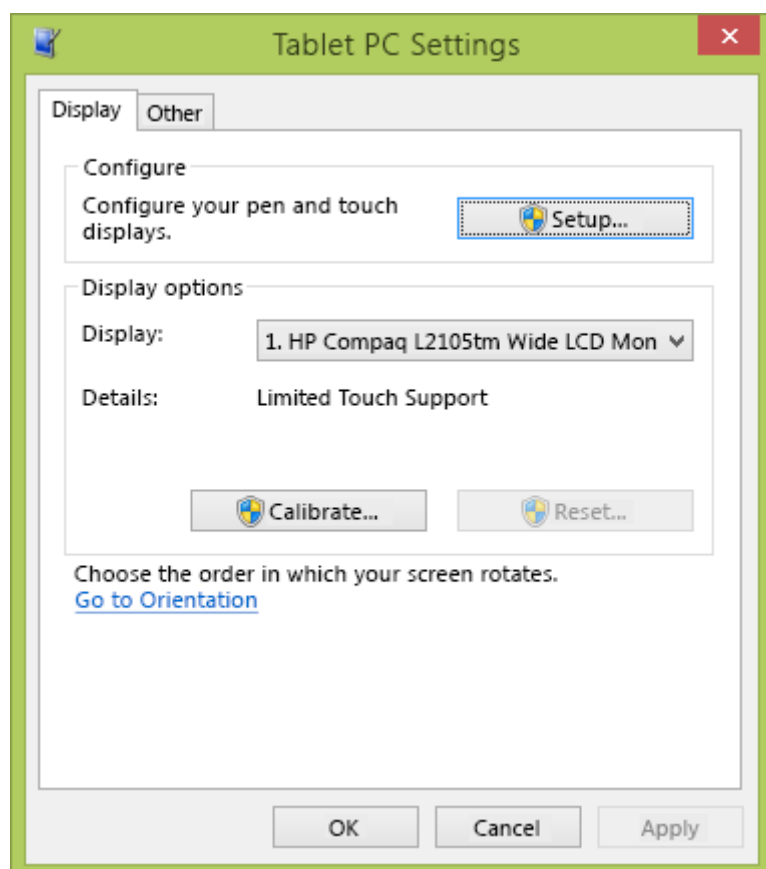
Tablet PC Settings

×

Display

Other

Configure

Configure your pen and touch displays.

Setup...

Display options

Display:

1. HP Compaq L2105tm Wide LCD Mon

Details:

Limited Touch Support

Calibrate...

Reset...

Choose the order in which your screen rotates.

Go to Orientation

OK

Cancel

Apply